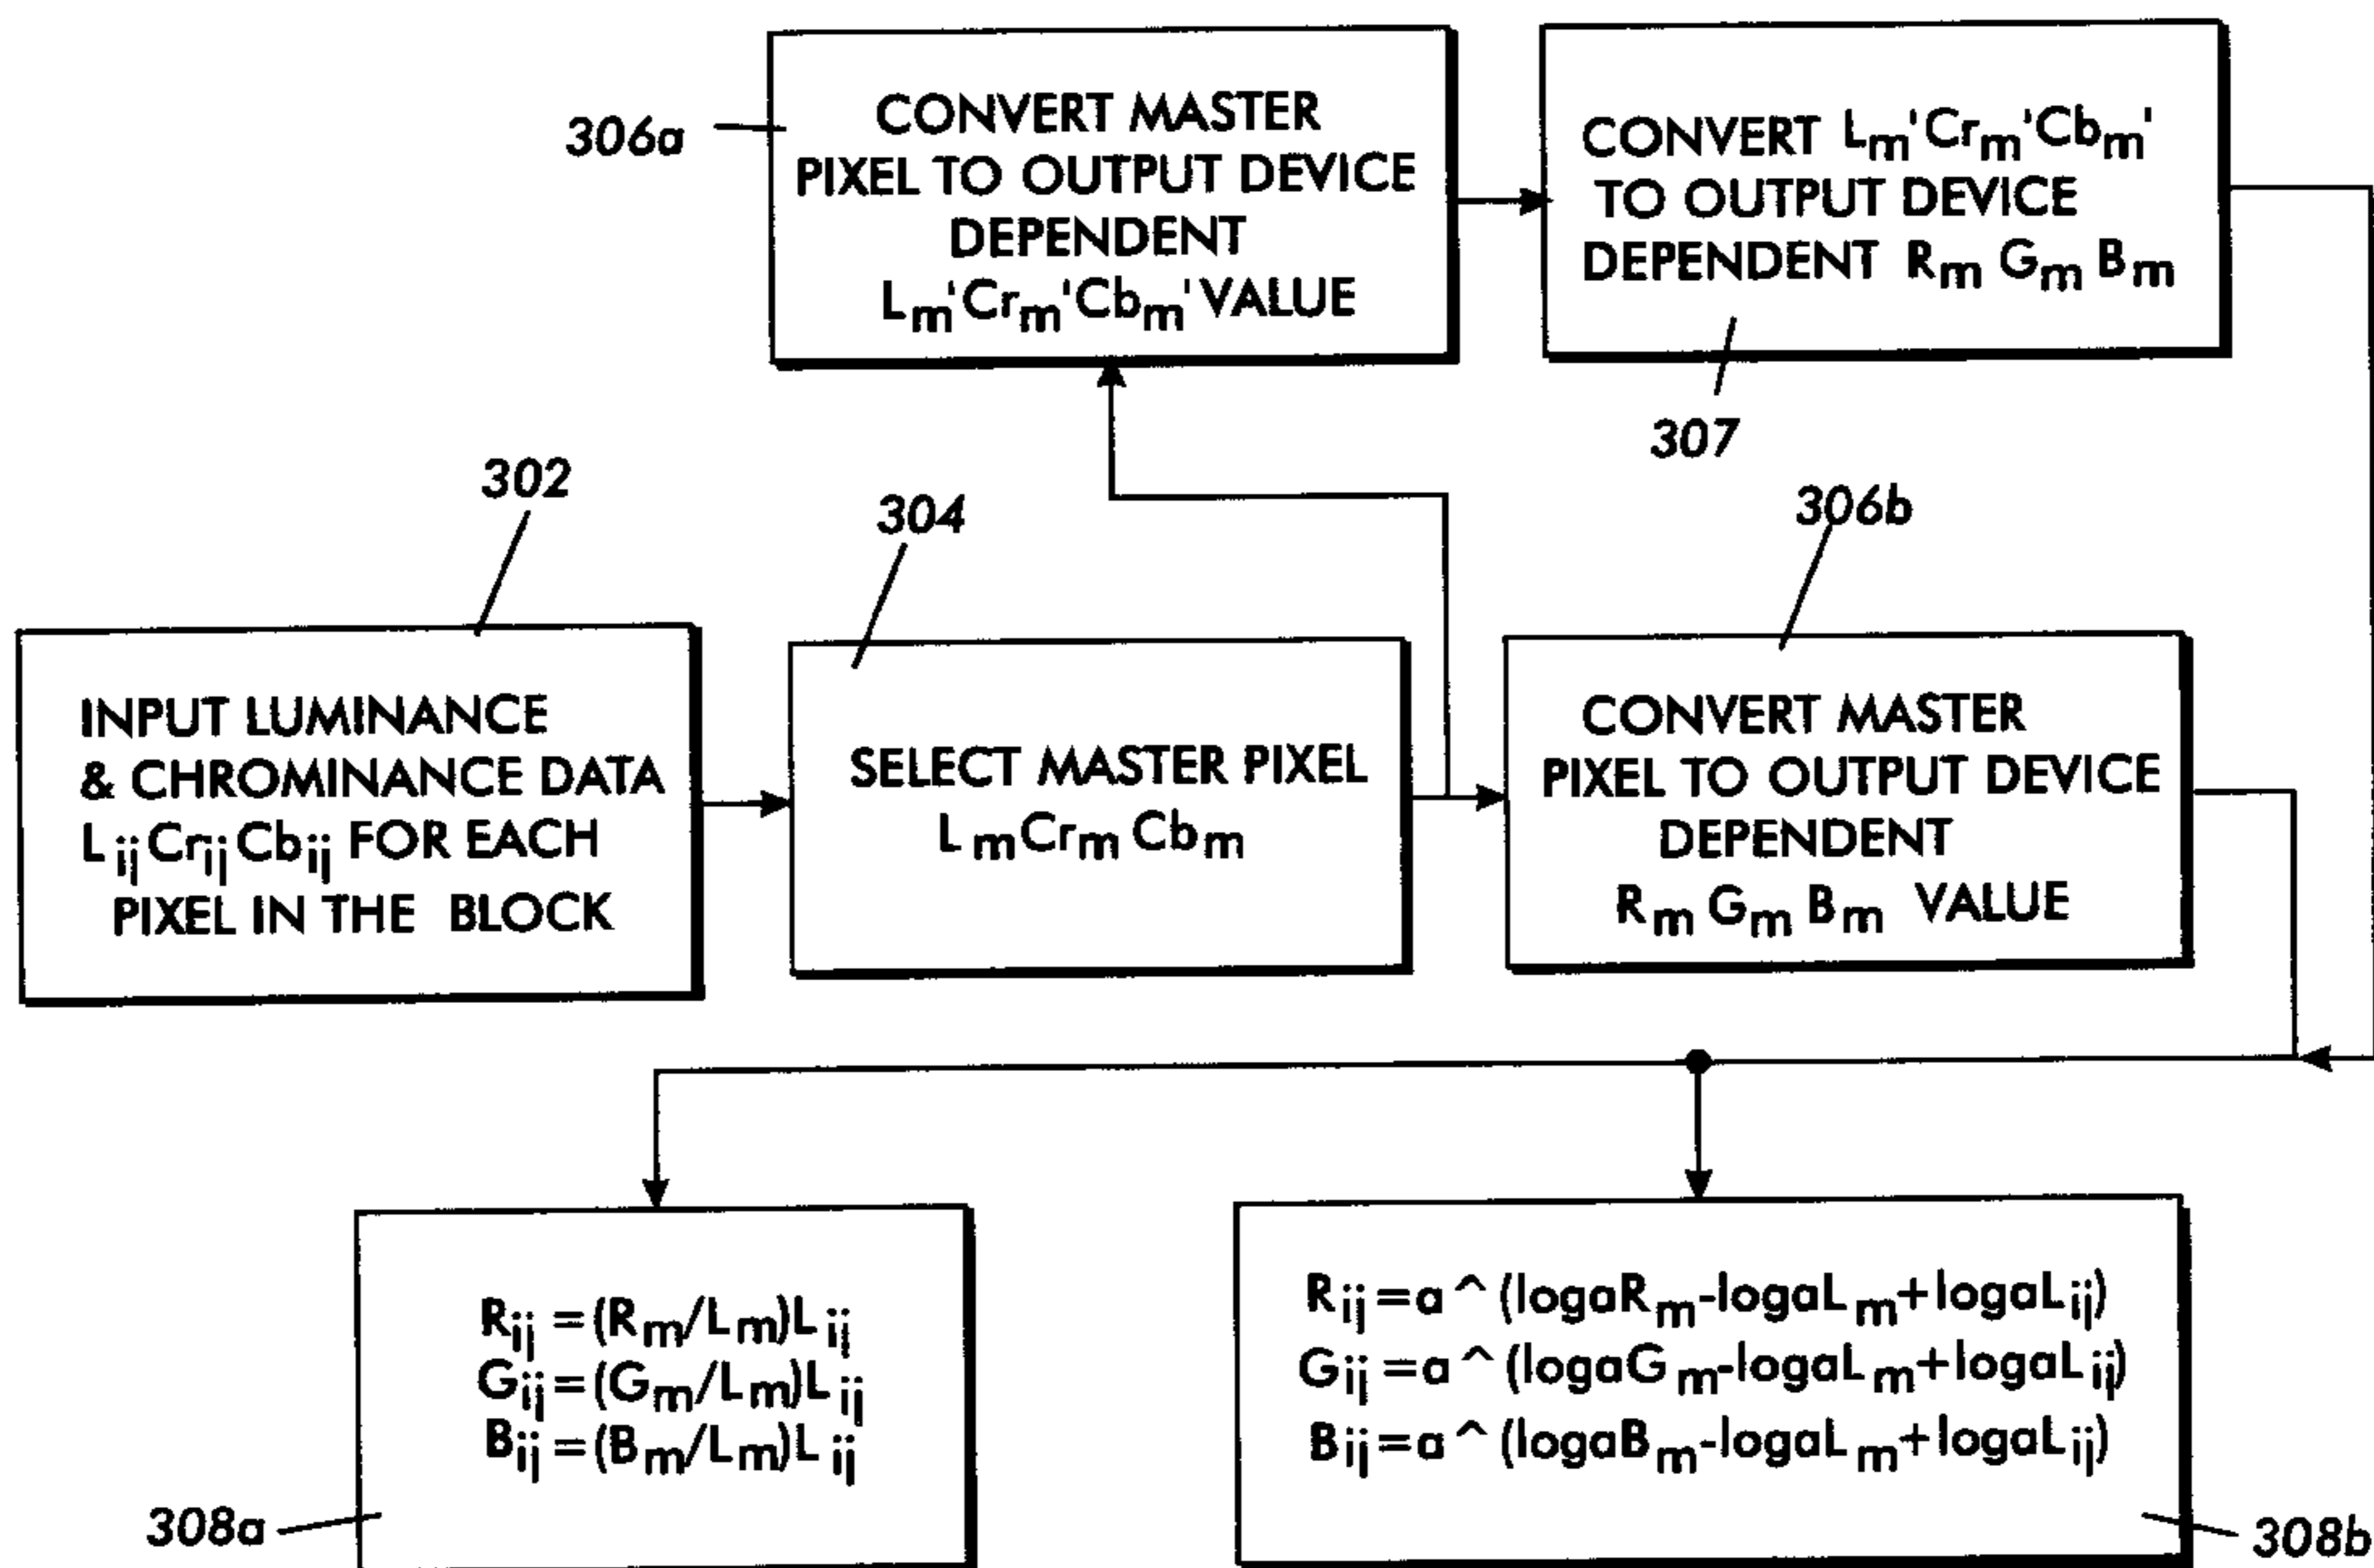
306a

CONVERT MASTER PIXEL TO OUTPUT DEVICE DEPENDENT $L_m'Cr_m'Cb_m'$ VALUE

CONVERT $L_m'Cr_m'Cb_m'$ TO OUTPUT DEVICE DEPENDENT $R_m G_m B_m$

307

302

304

306b

INPUT LUMINANCE & CHROMINANCE DATA $L_{ij}Cr_{ij}Cb_{ij}$ FOR EACH PIXEL IN THE BLOCK

SELECT MASTER PIXEL $L_mCr_mCb_m$

CONVERT MASTER PIXEL TO OUTPUT DEVICE DEPENDENT $R_m G_m B_m$ VALUE

$R_{ij}=(R_m/L_m)L_{ij}$
$G_{ij}=(G_m/L_m)L_{ij}$
$B_{ij}=(B_m/L_m)L_{ij}$

$R_{ij}=a$ ^ $(logaR_m-logaL_m+logaL_{ij})$
$G_{ij}=a$ ^ $(logaG_m-logaL_m+logaL_{ij})$
$B_{ij}=a$ ^ $(logaB_m-logaL_m+logaL_{ij})$

308a

308b